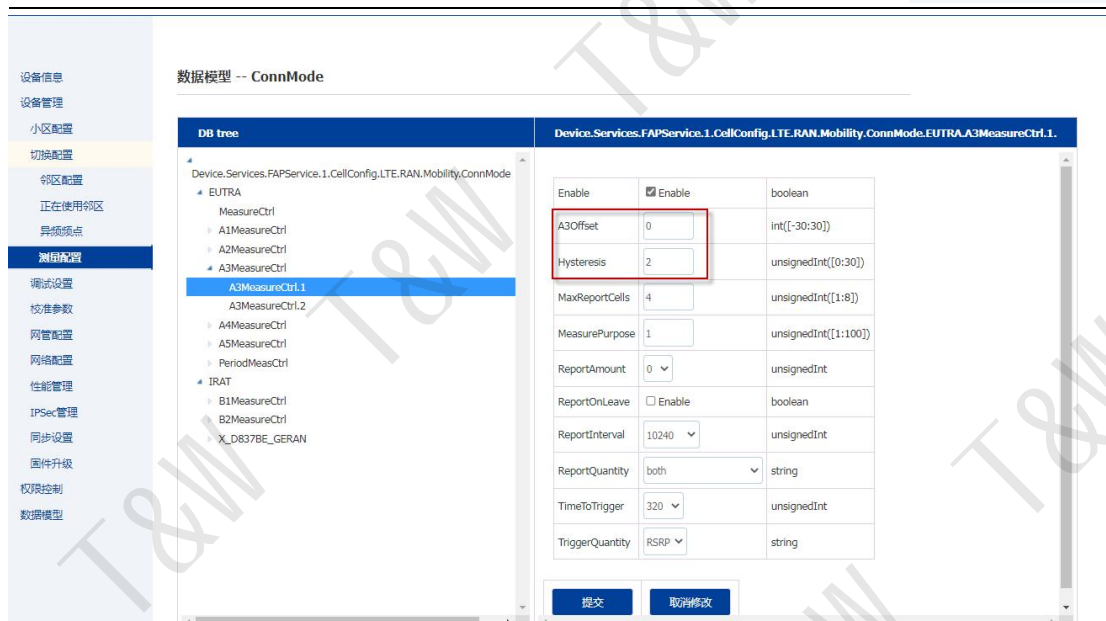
设备信息
设备管理
小区配置
切换配置
邻区配置
正在使用邻区
异频频点
测量配置
调试设置
校准参数
网管配置
网络配置
性能管理
IPSec管理
同步设置
固件升级
权限控制
数据模型

数据模型 -- ConnMode

DB tree

Device.Services.FAPService.1.CellConfig.LTE.RAN.Mobility.ConnMode
EUTRA
MeasureCtrl
A1MeasureCtrl
A2MeasureCtrl
A3MeasureCtrl
A3MeasureCtrl.1
A3MeasureCtrl.2
A4MeasureCtrl
A5MeasureCtrl
PeriodMeasCtrl
IRAT
B1MeasureCtrl
B2MeasureCtrl
X_D837BE_GERAN

Device.Services.FAPService.1.CellConfig.LTE.RAN.Mobility.ConnMode.EUTRA.A3MeasureCtrl.1.

| Enable | Enable | boolean |
|---|---|---|
| A3Offset | 0 | int([-30:30]) |
| Hysteresis | 2 | unsignedInt([0:30]) |
| MaxReportCells | 4 | unsignedInt([1:8]) |
| MeasurePurpose | 1 | unsignedInt([1:100]) |
| ReportAmount | 0 | unsignedInt |
| ReportOnLeave | Enable | boolean |
| ReportInterval | 10240 | unsignedInt |
| ReportQuantity | both | string |
| TimeToTrigger | 320 | unsignedInt |
| TriggerQuantity | RSRP | string |

提交 取消修改

T&W T&W T&W T&W T&W